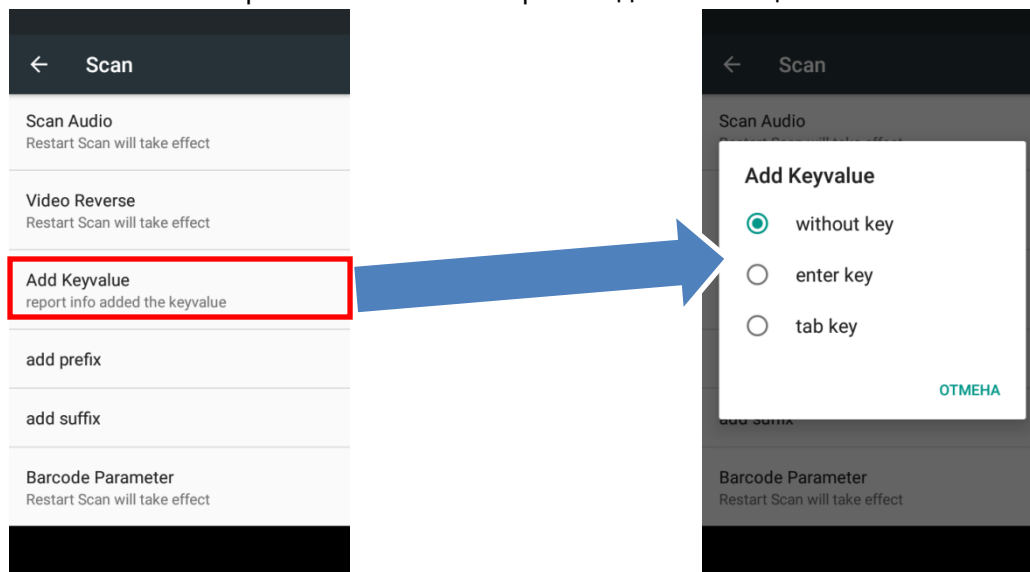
Scan

Scan Audio
Restart Scan will take effect

Video Reverse
Restart Scan will take effect

Add Keyvalue
report info added the keyvalue

add prefix

add suffix

Barcode Parameter
Restart Scan will take effect

Scan

Scan Audio
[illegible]

Add Keyvalue

without key

enter key

tab key

ОТМЕНА

add suffix

Barcode Parameter
Restart Scan will take effect